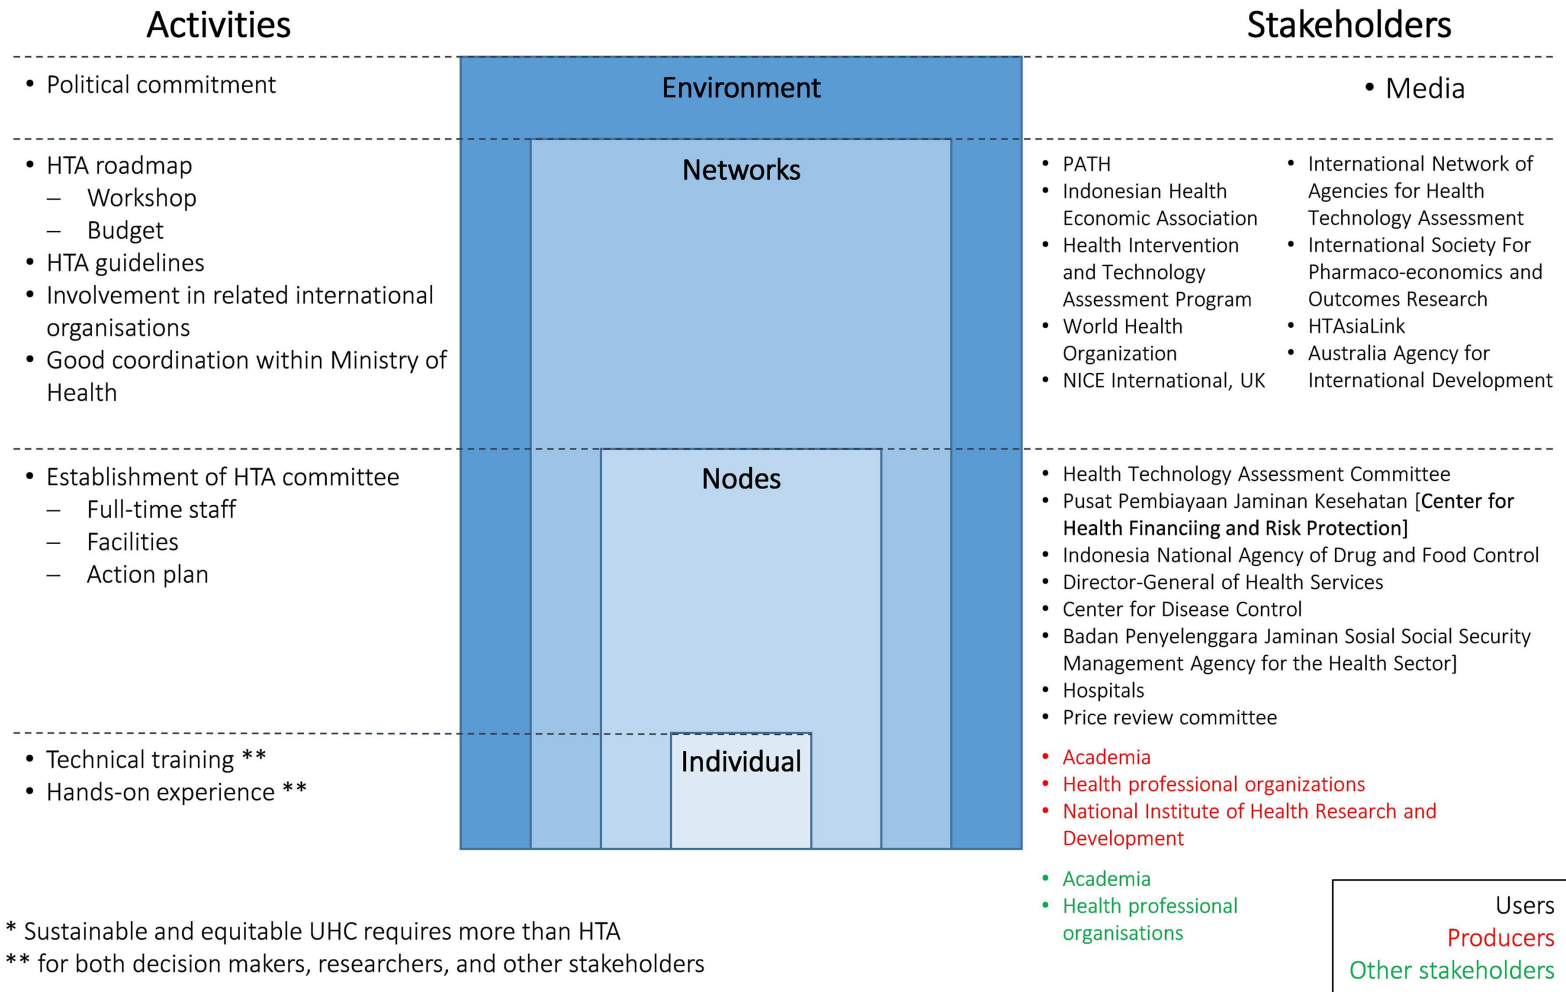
Activities

Stakeholders

- Political commitment

Environment

- Media

- HTA roadmap
  - Workshop
  - Budget
- HTA guidelines
- Involvement in related international organisations
- Good coordination within Ministry of Health

Networks

- PATH
- Indonesian Health Economic Association
- Health Intervention and Technology Assessment Program
- World Health Organization
- NICE International, UK

- International Network of Agencies for Health Technology Assessment
- International Society For Pharmaco-economics and Outcomes Research
- HTAsiaLink
- Australia Agency for International Development

- Establishment of HTA committee
  - Full-time staff
  - Facilities
  - Action plan

Nodes

- Health Technology Assessment Committee
- Pusat Pembiayaan Jaminan Kesehatan [Center for Health Financiing and Risk Protection]
- Indonesia National Agency of Drug and Food Control
- Director-General of Health Services
- Center for Disease Control
- Badan Penyelenggara Jaminan Sosial Social Security Management Agency for the Health Sector]
- Hospitals
- Price review committee

- Technical training **
- Hands-on experience **

Individual

- Academia
- Health professional organizations
- National Institute of Health Research and Development

- Academia
- Health professional organisations

* Sustainable and equitable UHC requires more than HTA
** for both decision makers, researchers, and other stakeholders

Users
Producers
Other stakeholders